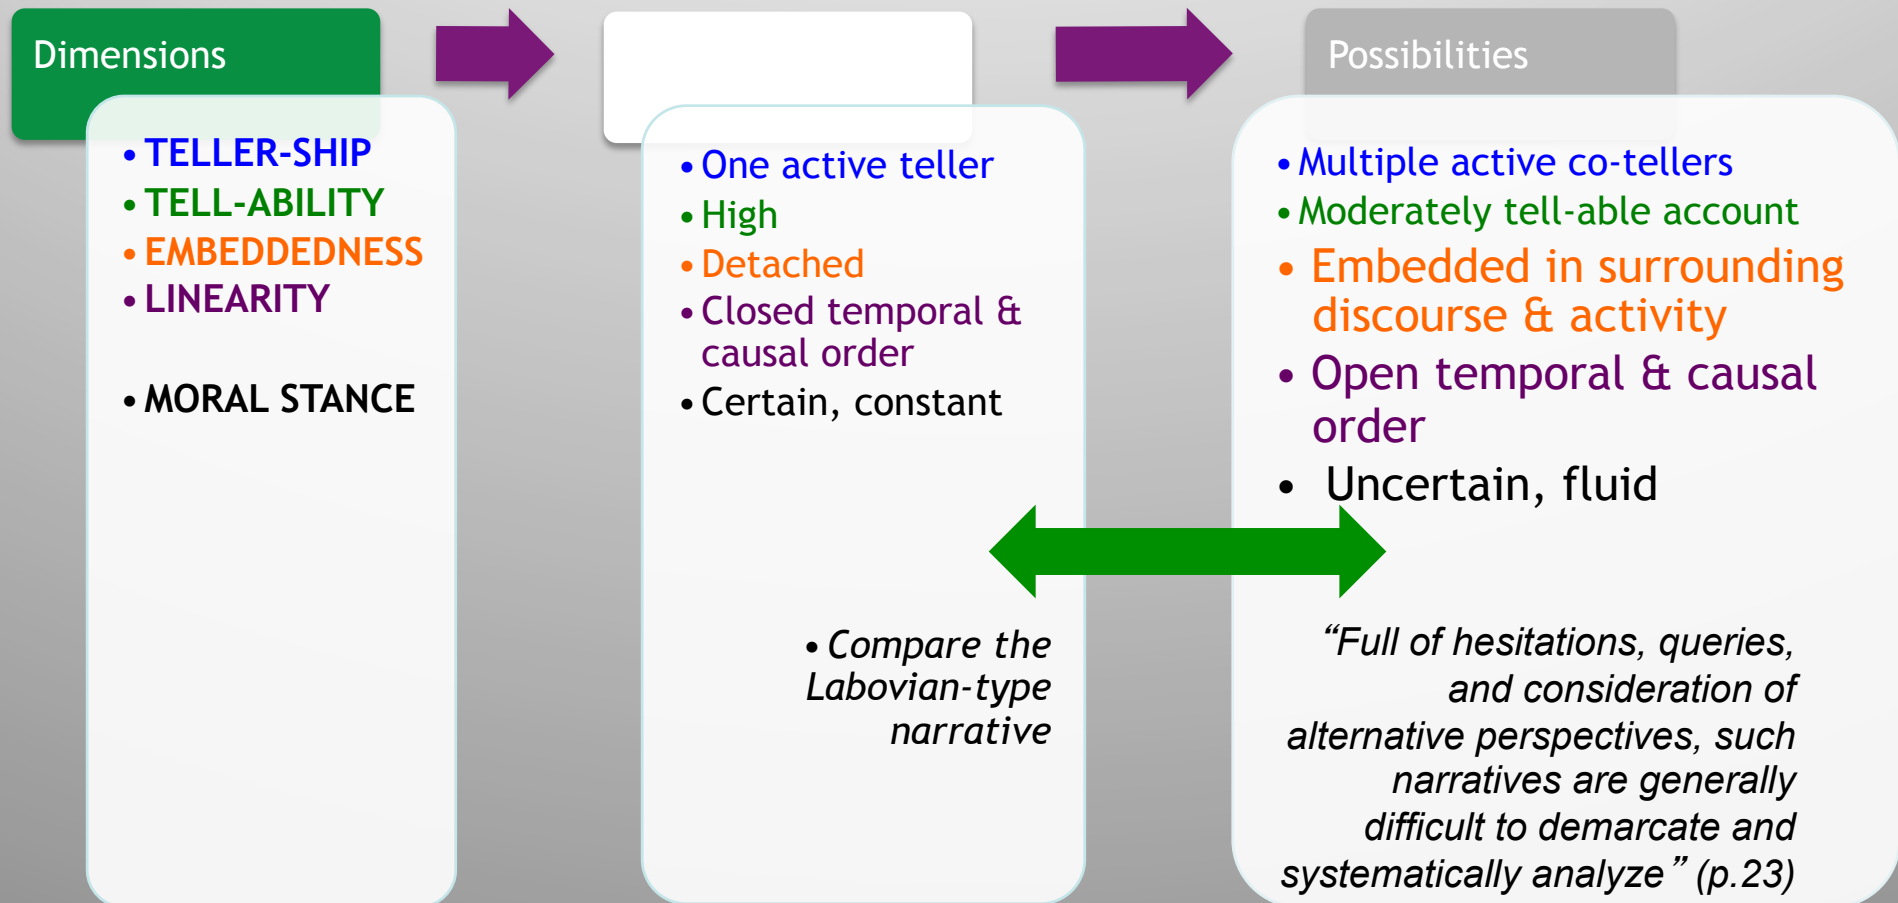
Dimensions

• TELLER-SHIP
• TELL-ABILITY
• EMBEDDEDNESS
• LINEARITY

• MORAL STANCE

• One active teller
• High
• Detached
• Closed temporal & causal order
• Certain, constant

• Compare the Labovian-type narrative

Possibilities

• Multiple active co-tellers
• Moderately tell-able account
• Embedded in surrounding discourse & activity
• Open temporal & causal order
• Uncertain, fluid

“Full of hesitations, queries, and consideration of alternative perspectives, such narratives are generally difficult to demarcate and systematically analyze” (p.23)